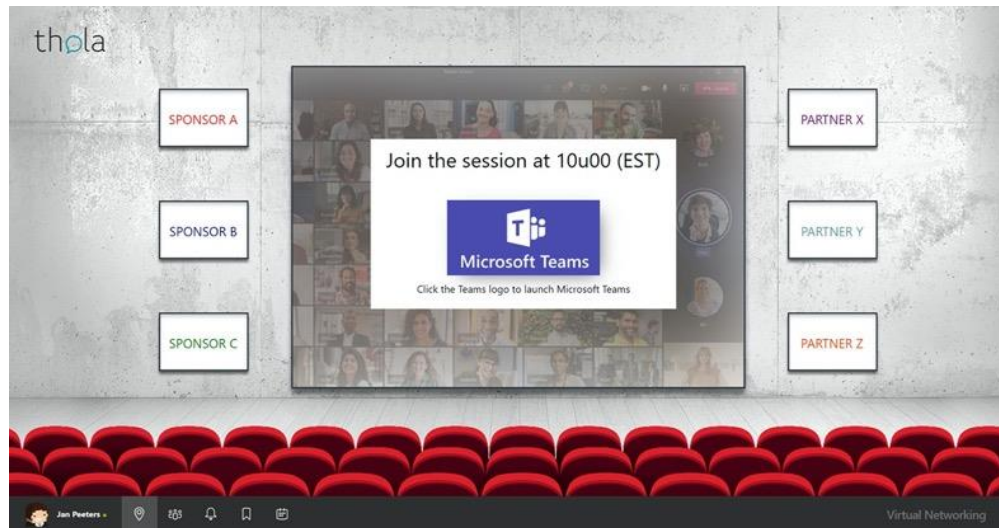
thola

SPONSOR A

SPONSOR B

SPONSOR C

Join the session at 10u00 (EST)

Microsoft Teams

Click the Teams logo to launch Microsoft Teams

PARTNER X

PARTNER Y

PARTNER Z

Jan Peeters

Virtual Networking